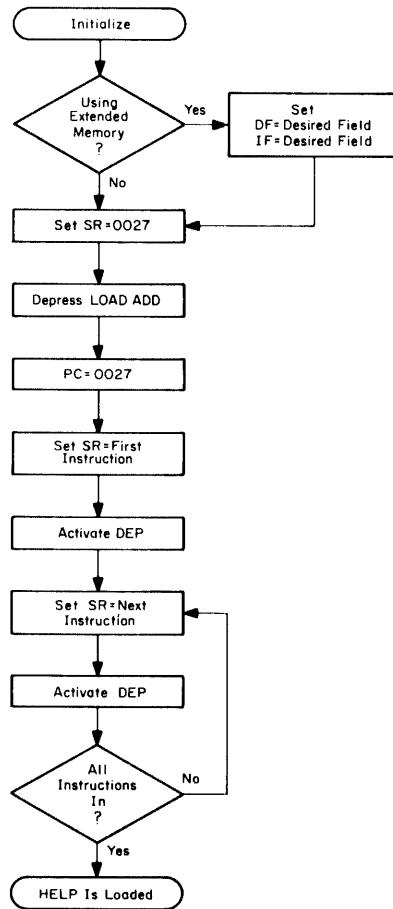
Initialize

Using Extended Memory ?

Yes

Set
DF = Desired Field
IF = Desired Field

No

Set SR = 0027

Depress LOAD ADD

PC = 0027

Set SR = First Instruction

Activate DEP

Set SR = Next Instruction

Activate DEP

All Instructions In ?

No

Yes

HELP Is Loaded